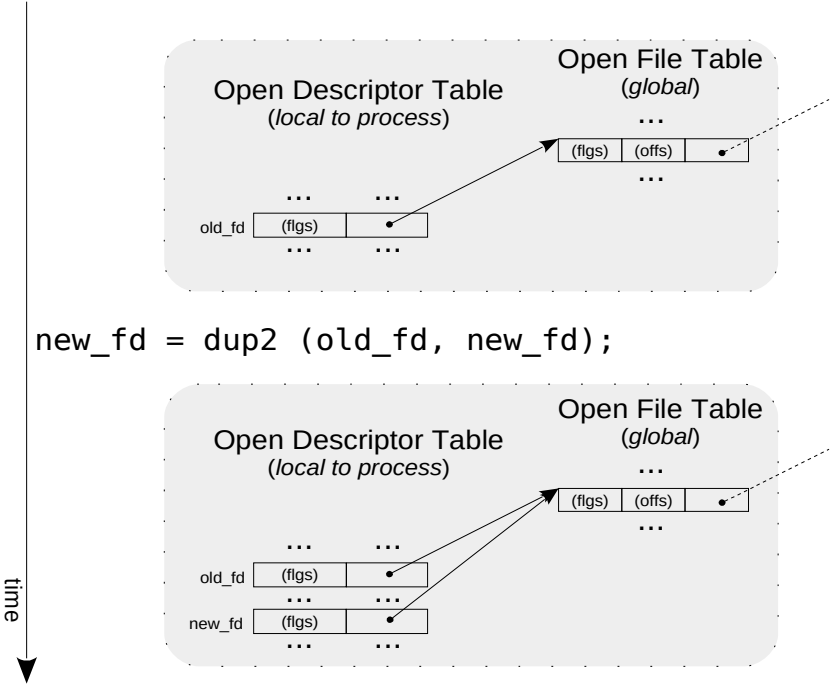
Open Descriptor Table
(*local to process*)

Open File Table
(*global*)

...

| (flgs) | (offs) | |
|---|---|---|

...

... ...

old_fd (flgs)

... ...

new_fd = dup2 (old_fd, new_fd);

Open Descriptor Table
(*local to process*)

Open File Table
(*global*)

...

| (flgs) | (offs) | |
|---|---|---|

...

... ...

old_fd (flgs)

... ...

new_fd (flgs)

... ...

time